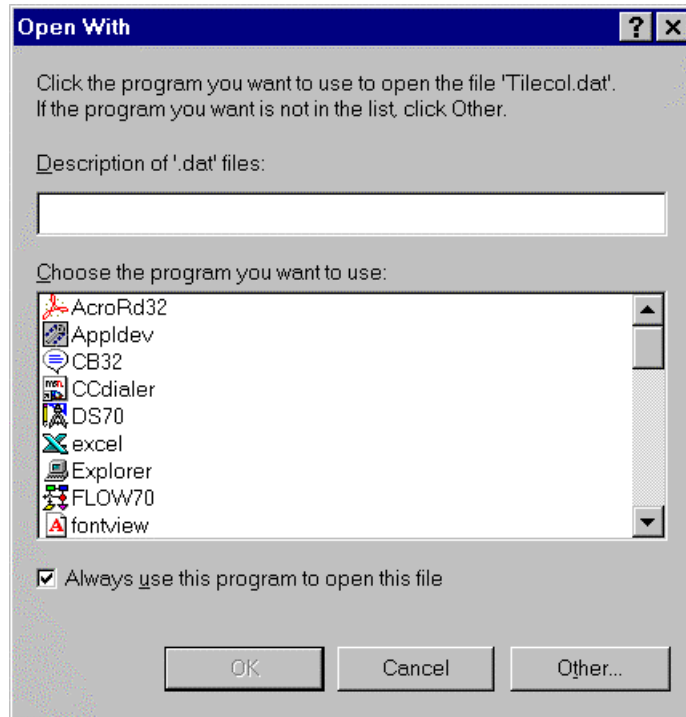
Open With

?

X

Click the program you want to use to open the file 'Tilecol.dat'.
If the program you want is not in the list, click Other.

Description of '.dat' files:

Choose the program you want to use:

AcroRd32
Appldev
CB32
CCdialer
DS70
excel
Explorer
FLOW70
fontview

Always use this program to open this file

OK

Cancel

Other...